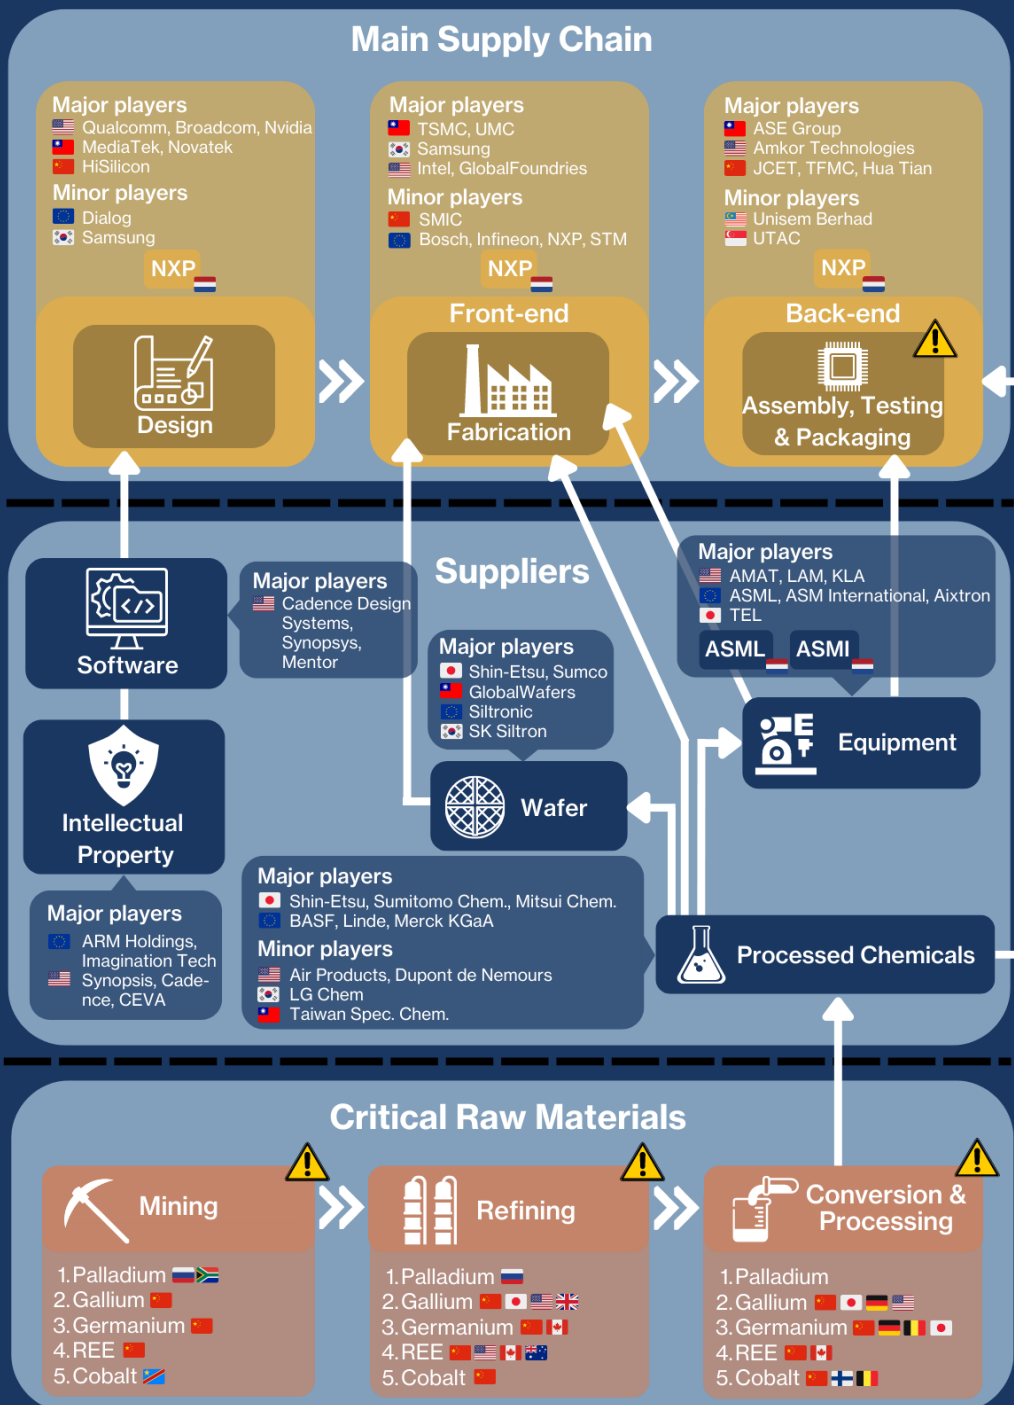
Main Supply Chain

Major players
Qualcomm, Broadcom, Nvidia
MediaTek, Novatek
HiSilicon
Minor players
Dialog
Samsung
NXP

Design

Major players
TSMC, UMC
Samsung
Intel, GlobalFoundries
Minor players
SMIC
Bosch, Infineon, NXP, STM
NXP

Front-end

Fabrication

Major players
ASE Group
Amkor Technologies
JCET, TFMC, Hua Tian
Minor players
Unisem Berhad
UTAC
NXP

Back-end

Assembly, Testing & Packaging

Suppliers

Software

Major players
Cadence Design Systems, Synopsys, Mentor

Intellectual Property

Major players
ARM Holdings, Imagination Tech
Synopsis, Cadence, CEVA

Major players
Shin-Etsu, Sumco
GlobalWafers
Siltronic
SK Siltron

Wafer

Major players
AMAT, LAM, KLA
ASML, ASM International, Aixtron
TEL
ASML
ASMI

Equipment

Major players
Shin-Etsu, Sumitomo Chem., Mitsui Chem.
BASF, Linde, Merck KGaA
Minor players
Air Products, Dupont de Nemours
LG Chem
Taiwan Spec. Chem.

Processed Chemicals

Critical Raw Materials

Mining
1. Palladium
2. Gallium
3. Germanium
4. REE
5. Cobalt

Refining
1. Palladium
2. Gallium
3. Germanium
4. REE
5. Cobalt

Conversion & Processing
1. Palladium
2. Gallium
3. Germanium
4. REE
5. Cobalt